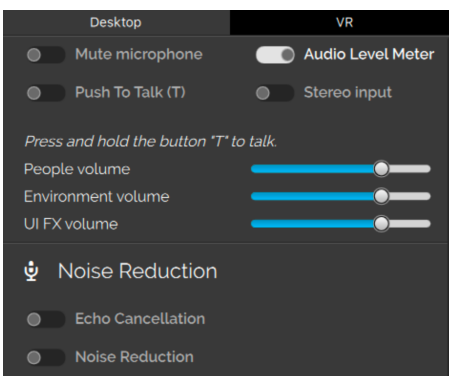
Desktop
VR

Mute microphone
Audio Level Meter
Push To Talk (T)
Stereo input

Press and hold the button "T" to talk.

People volume
Environment volume
UI FX volume

Noise Reduction

Echo Cancellation
Noise Reduction